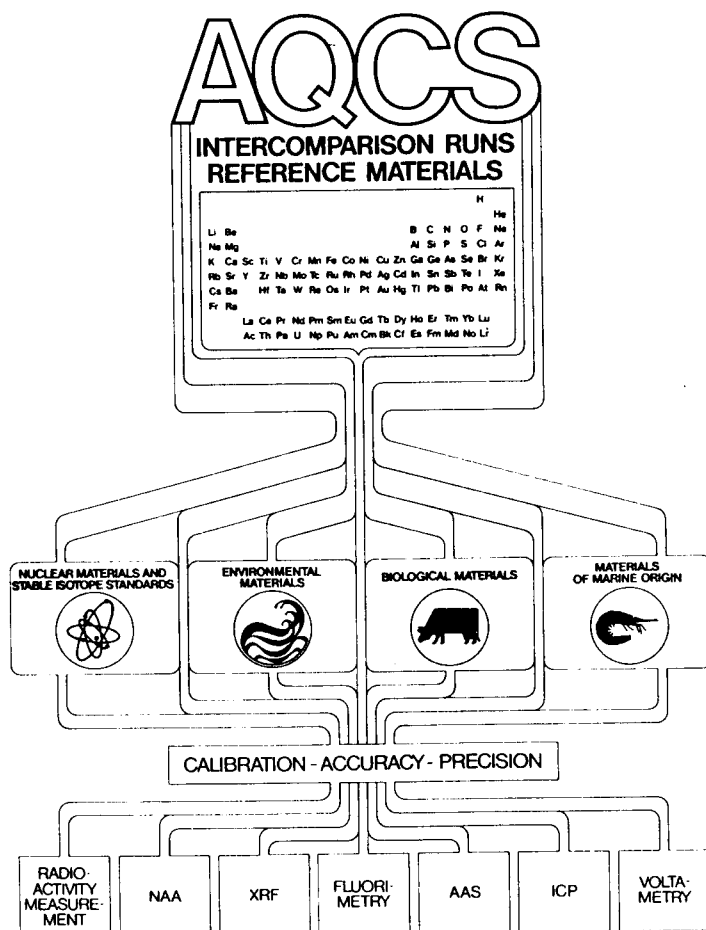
AQCS

INTERCOMPARISON RUNS
REFERENCE MATERIALS

H
He
Li Be B C N O F Ne
Na Mg Al Si P S Cl Ar
K Ca Sc Ti V Cr Mn Fe Co Ni Cu Zn Ga Ge As Se Br Kr
Rb Sr Y Zr Nb Mo Tc Ru Rh Pd Ag Cd In Sn Sb Te I Xe
Cs Ba Hf Ta W Re Os Ir Pt Au Hg Tl Pb Bi Po At Rn
Fr Ra
La Ce Pr Nd Pm Sm Eu Gd Tb Dy Ho Er Tm Yb Lu
Ac Th Pa U Np Pu Am Cm Bk Cf Es Fm Md No Lr

NUCLEAR MATERIALS AND STABLE ISOTOPE STANDARDS

ENVIRONMENTAL MATERIALS

BIOLOGICAL MATERIALS

MATERIALS OF MARINE ORIGIN

CALIBRATION - ACCURACY - PRECISION

RADIO-ACTIVITY MEASUREMENT

NAA

XRF

FLUORIMETRY

AAS

ICP

VOLTAMETRY